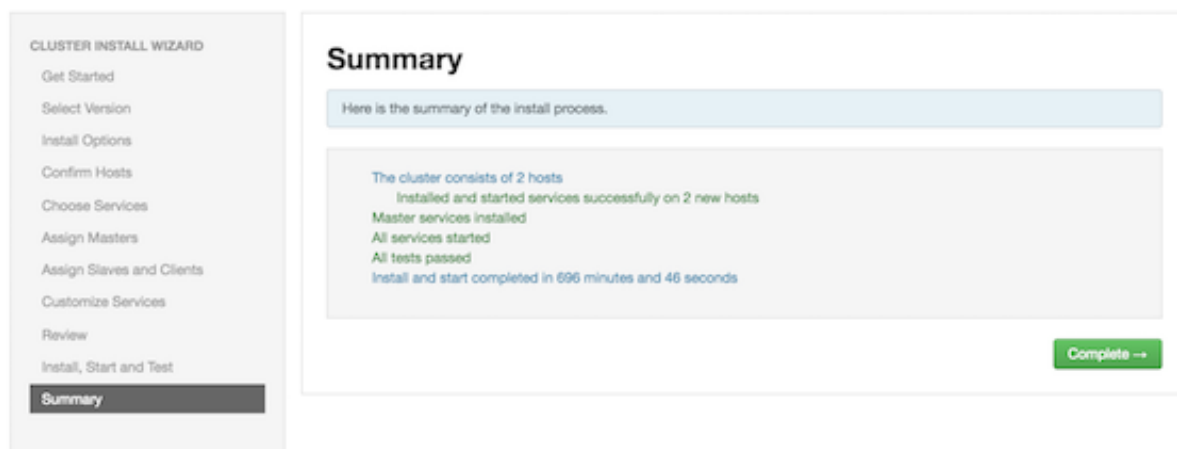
CLUSTER INSTALL WIZARD
Get Started
Select Version
Install Options
Confirm Hosts
Choose Services
Assign Masters
Assign Slaves and Clients
Customize Services
Review
Install, Start and Test
Summary

Summary

Here is the summary of the install process.

The cluster consists of 2 hosts
Installed and started services successfully on 2 new hosts
Master services installed
All services started
All tests passed
Install and start completed in 696 minutes and 46 seconds

Complete →